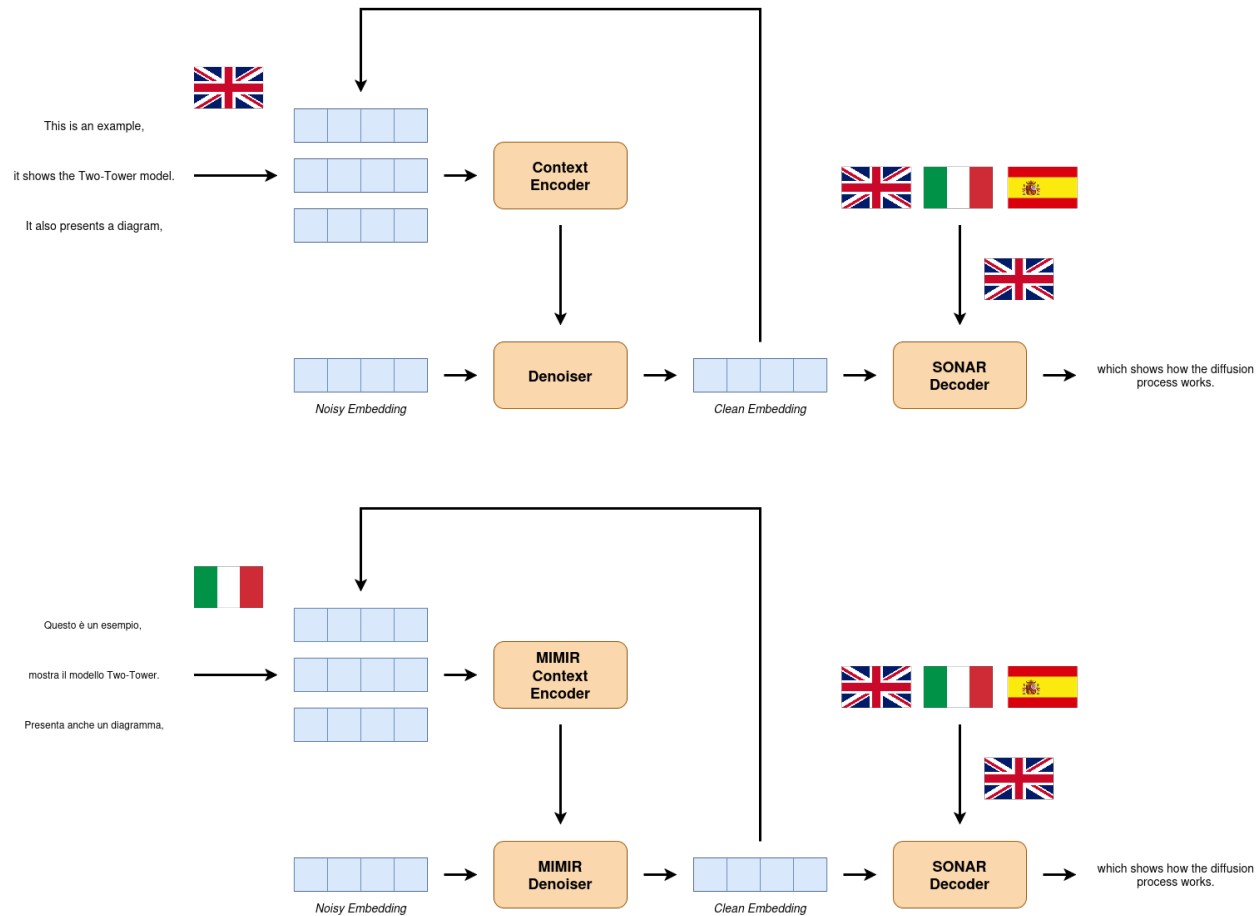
This is an example,

it shows the Two-Tower model.

It also presents a diagram,

Context Encoder

Denoiser

Noisy Embedding

Clean Embedding

SONAR Decoder

which shows how the diffusion process works.

Questo è un esempio,

mostra il modello Two-Tower.

Presenta anche un diagramma,

MIMIR Context Encoder

MIMIR Denoiser

Noisy Embedding

Clean Embedding

SONAR Decoder

which shows how the diffusion process works.